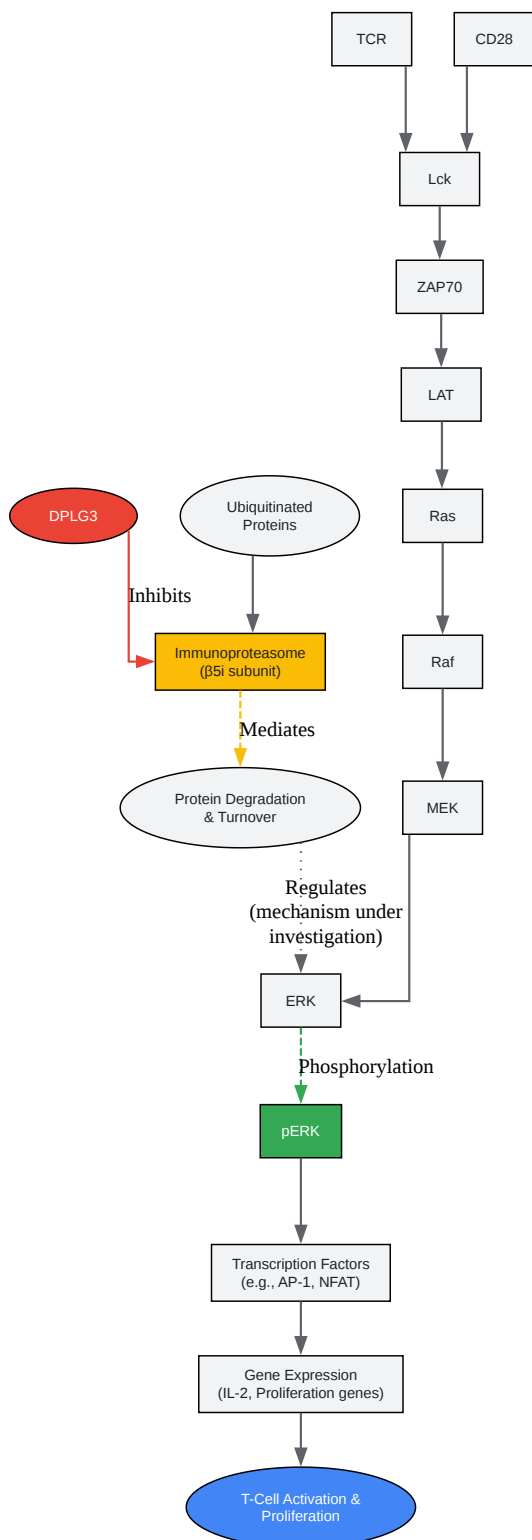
TCR

CD28

Lck

ZAP70

LAT

DPLG3

Ubiquitinated Proteins

Ras

Inhibits

Immunoproteasome (β5i subunit)

Raf

Mediates

Protein Degradation & Turnover

MEK

Regulates (mechanism under investigation)

ERK

Phosphorylation

pERK

Transcription Factors (e.g., AP-1, NFAT)

Gene Expression (IL-2, Proliferation genes)

T-Cell Activation & Proliferation